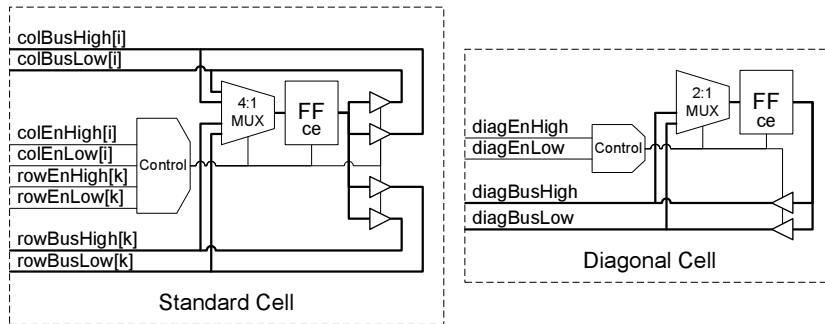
colBusHigh[i]
colBusLow[i]
4:1 MUX
FF ce
colEnHigh[i]
colEnLow[i]
Control
rowEnHigh[k]
rowEnLow[k]
rowBusHigh[k]
rowBusLow[k]
Standard Cell

diagEnHigh
diagEnLow
Control
2:1 MUX
FF ce
diagBusHigh
diagBusLow
Diagonal Cell